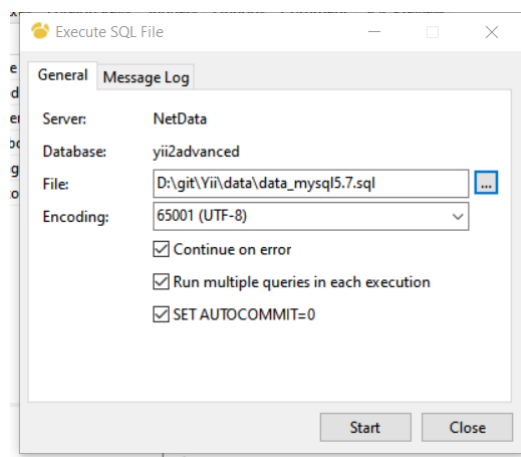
Execute SQL File

General | Message Log

Server: NetData

Database: yii2advanced

File: D:\git\Yii\data\data_mysql5.7.sql ...

Encoding: 65001 (UTF-8)

Continue on error

Run multiple queries in each execution

SET AUTOCOMMIT=0

Start Close